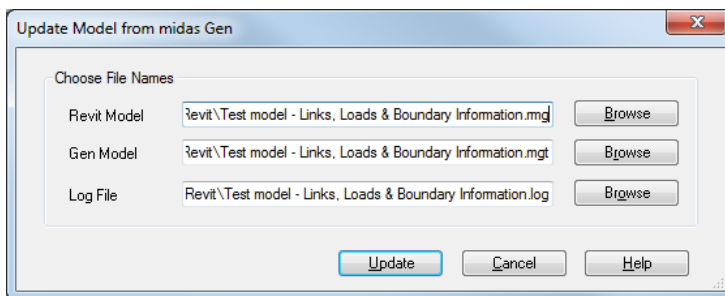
Update Model from midas Gen

Choose File Names

Revit Model
Revit\Test model - Links, Loads & Boundary Information.mmg
Browse

Gen Model
Revit\Test model - Links, Loads & Boundary Information.mgt
Browse

Log File
Revit\Test model - Links, Loads & Boundary Information.log
Browse

Update
Cancel
Help